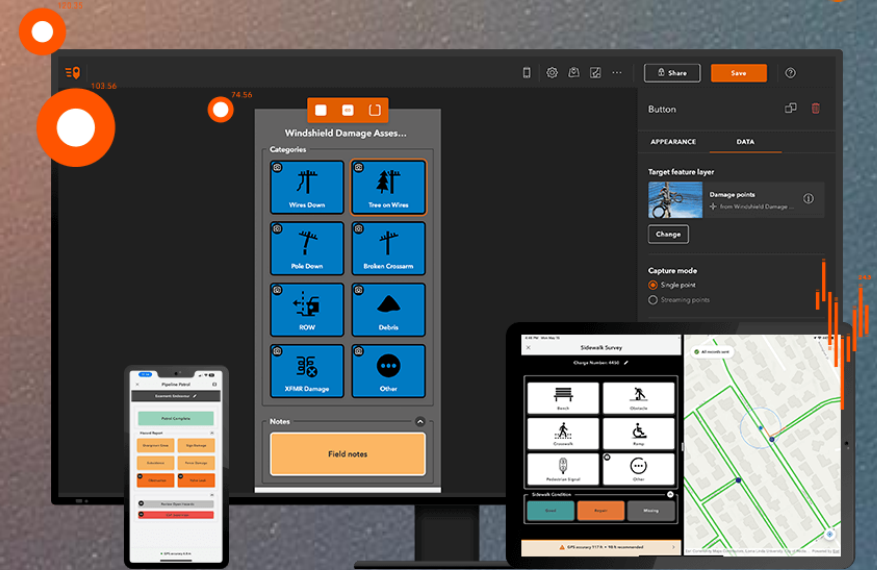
103.56

74.56

Share

Save

Button

APPEARANCE

DATA

Target feature layer

Damage points

from Windshield Damage ...

Change

Capture mode

Single point

Streaming points

Windshield Damage Asses...

Categories

Wires Down

Tree on Wires

Pole Down

Broken Crossarm

ROW

Debris

XFMR Damage

Other

Notes

Field notes

Pipeline Patrol

Pipeline Complete

Sidewalk Survey

Charge Number: 4450

Bench

Obstacle

Crosswalk

Ramp

Pedestrian Signal

Other

Sidewalk Condition

Good

Repair

Missing

GPS accuracy